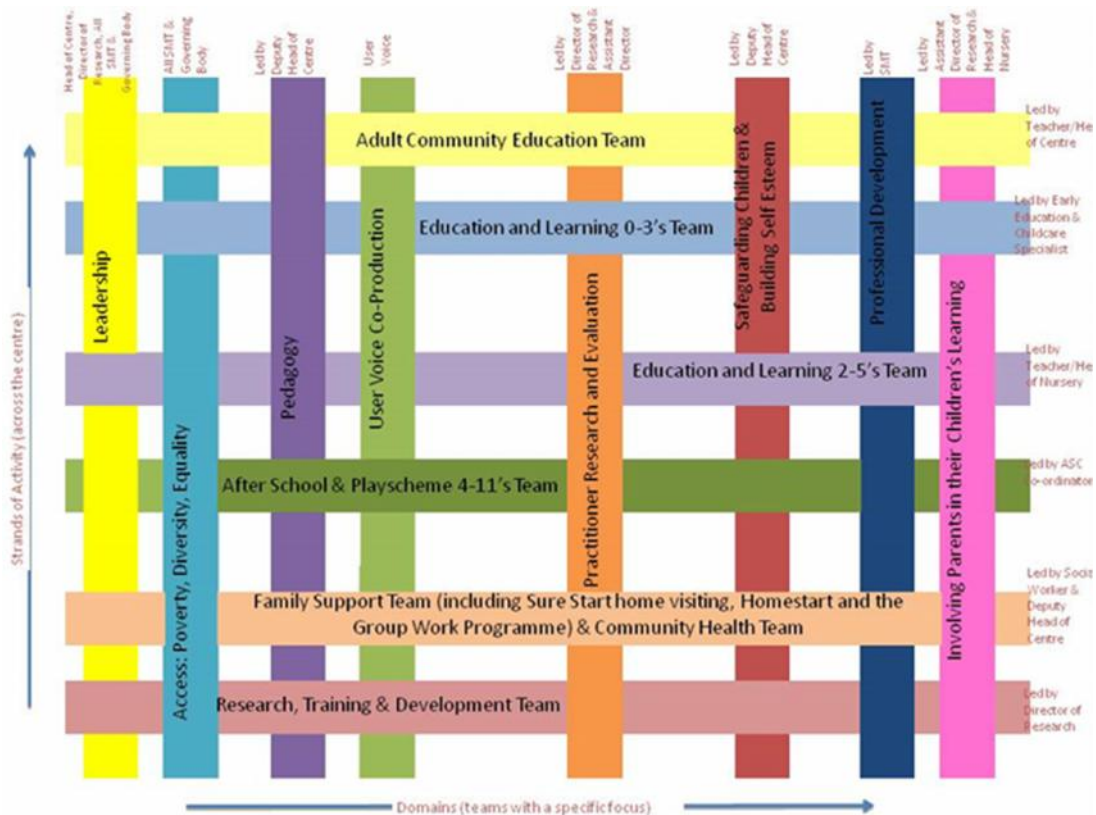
Head of Centre, Director of Research, All SMT & Governing Body

All SMT & Governing Body

Led by Deputy Head of Centre

User Voice

Led by Director of Research & Assistant Director

Led by Deputy Head of Centre

Led by SMT

Led by Assistant Director of Research & Head of Nursery

Adult Community Education Team

Led by Teacher/Head of Centre

Education and Learning 0-3's Team

Led by Early Education & Childcare Specialist

Education and Learning 2-5's Team

Led by Teacher/Head of Nursery

After School & Playscheme 4-11's Team

Led by ASC co-ordinator

Family Support Team (including Sure Start home visiting, Homestart and the Group Work Programme) & Community Health Team

Led by Social Worker & Deputy Head of Centre

Research, Training & Development Team

Led by Director of Research

Leadership

Access: Poverty, Diversity, Equality

Pedagogy

User Voice Co-Production

Practitioner Research and Evaluation

Safeguarding Children & Building Self Esteem

Professional Development

Involving Parents in their Children's Learning

Strands of Activity (across the centre)

Domains (teams with a specific focus)